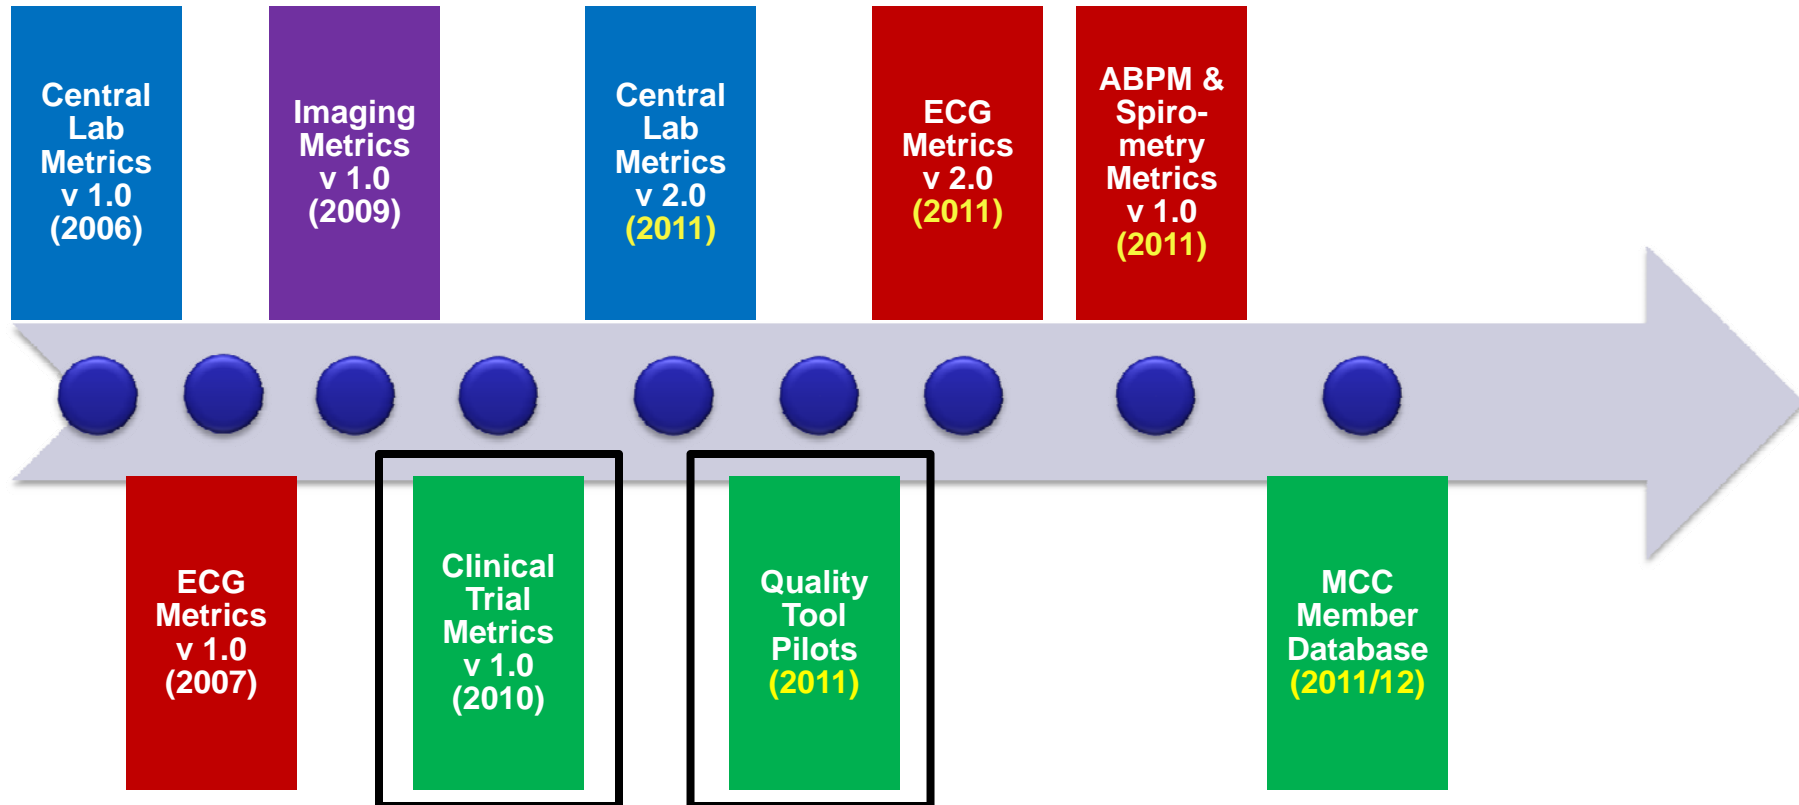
Central Lab Metrics v 1.0 (2006)

Imaging Metrics v 1.0 (2009)

Central Lab Metrics v 2.0 (2011)

ECG Metrics v 2.0 (2011)

ABPM & Spirometry Metrics v 1.0 (2011)

ECG Metrics v 1.0 (2007)

Clinical Trial Metrics v 1.0 (2010)

Quality Tool Pilots (2011)

MCC Member Database (2011/12)